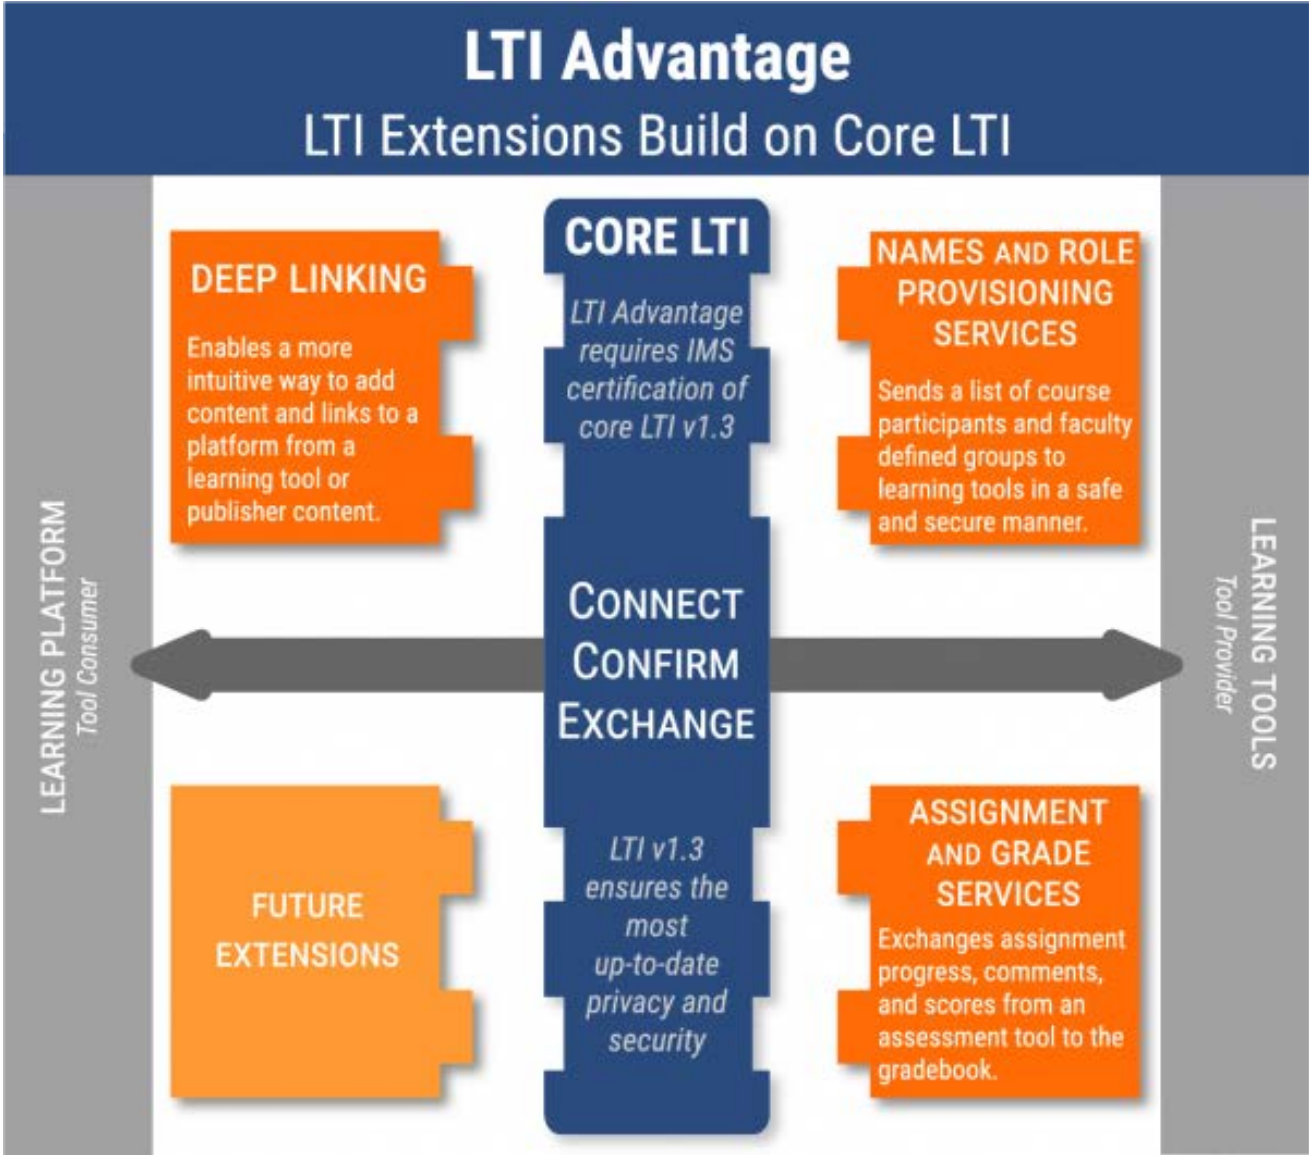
LTI Advantage
LTI Extensions Build on Core LTI

DEEP LINKING

Enables a more intuitive way to add content and links to a platform from a learning tool or publisher content.

CORE LTI

LTI Advantage requires IMS certification of core LTI v1.3

NAMES AND ROLE PROVISIONING SERVICES

Sends a list of course participants and faculty defined groups to learning tools in a safe and secure manner.

LEARNING PLATFORM
Tool Consumer

CONNECT
CONFIRM
EXCHANGE

LEARNING TOOLS
Tool Provider

FUTURE EXTENSIONS

LTI v1.3 ensures the most up-to-date privacy and security

ASSIGNMENT AND GRADE SERVICES

Exchanges assignment progress, comments, and scores from an assessment tool to the gradebook.